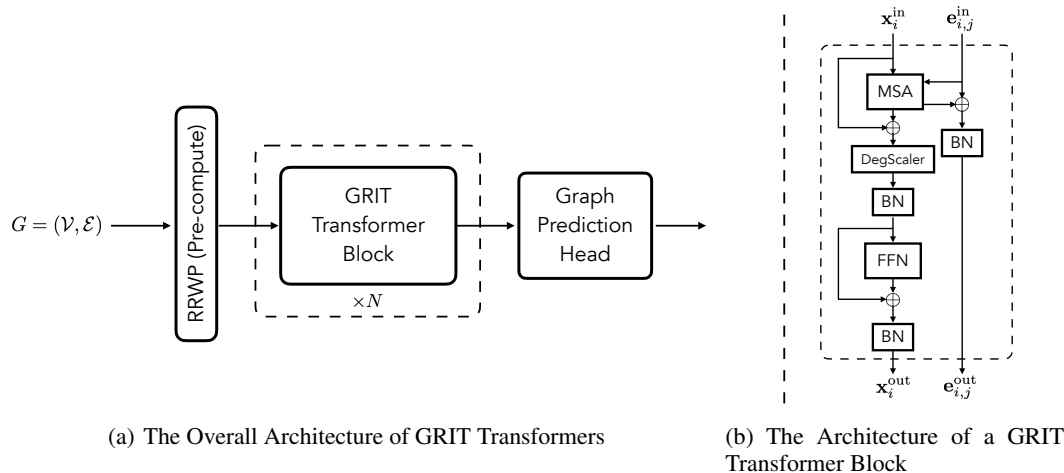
$G = (\mathcal{V}, \mathcal{E})$

RRWP (Pre-compute)

GRIT Transformer Block

$\times N$

Graph Prediction Head

(a) The Overall Architecture of GRIT Transformers

$\mathbf{x}_i^{\text{in}}$

$\mathbf{e}_{i,j}^{\text{in}}$

MSA

BN

DegScaler

BN

FFN

BN

$\mathbf{x}_i^{\text{out}}$

$\mathbf{e}_{i,j}^{\text{out}}$

(b) The Architecture of a GRIT Transformer Block